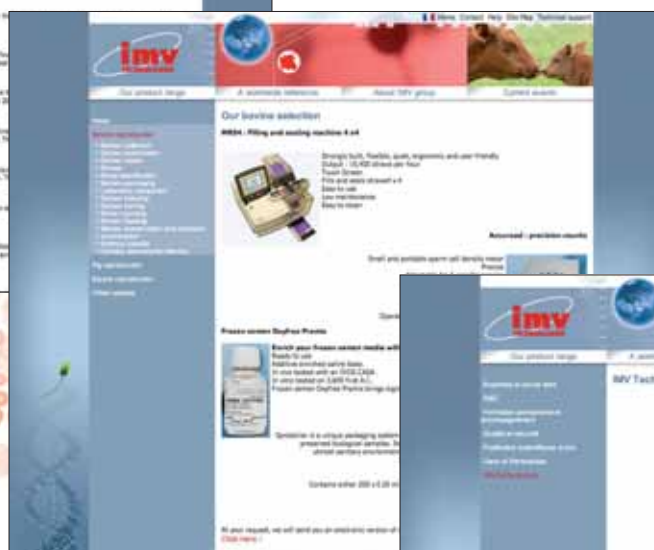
imv
technologies

Home Contact Help Site Map Technical support

Our product range
A worldwide reference
About IMV group
Current events

Our bovine selection

MRS4 : Filling and sealing machine 4 x4

Strongly built, flexible, quiet, ergonomic and user friendly
Output : 10,400 straws per hour
Touch Screen
Fills and seals straws 4 x 4
Easy to use
Low maintenance
Easy to clean

Accuread : precision counts

Small and portable sperm cell density meter

Frozen semen DuFree Premia

Enrich your frozen semen media with
Ready to use
Stabilized enriched saline basis
In vivo tested with an IVOS CASA
In vitro tested on 3,800 Fruit A.I.
Frozen semen DuFree Premia brings signi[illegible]

Syndonner is a unique packaging system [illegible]
preserved biological samples. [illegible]
utmost sanitary environment

Contains either 200 x 0.25 ml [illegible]

At your request, we will send you an electronic version of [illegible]
Click here !

imv
technologies

Our product range
A worldwi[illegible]

IMV Tech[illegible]